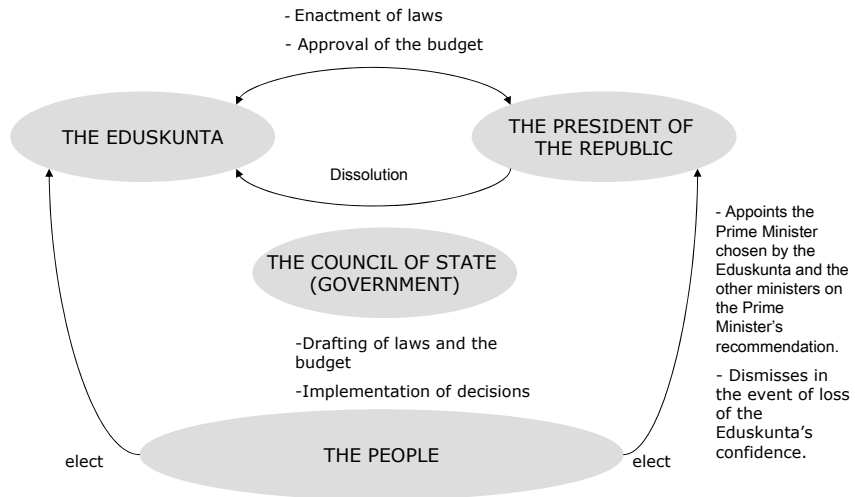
- Enactment of laws

- Approval of the budget

THE EDUSKUNTA

THE PRESIDENT OF THE REPUBLIC

Dissolution

THE COUNCIL OF STATE (GOVERNMENT)

-Drafting of laws and the budget

-Implementation of decisions

- Appoints the Prime Minister chosen by the Eduskunta and the other ministers on the Prime Minister's recommendation.

- Dismisses in the event of loss of the Eduskunta's confidence.

elect

THE PEOPLE

elect